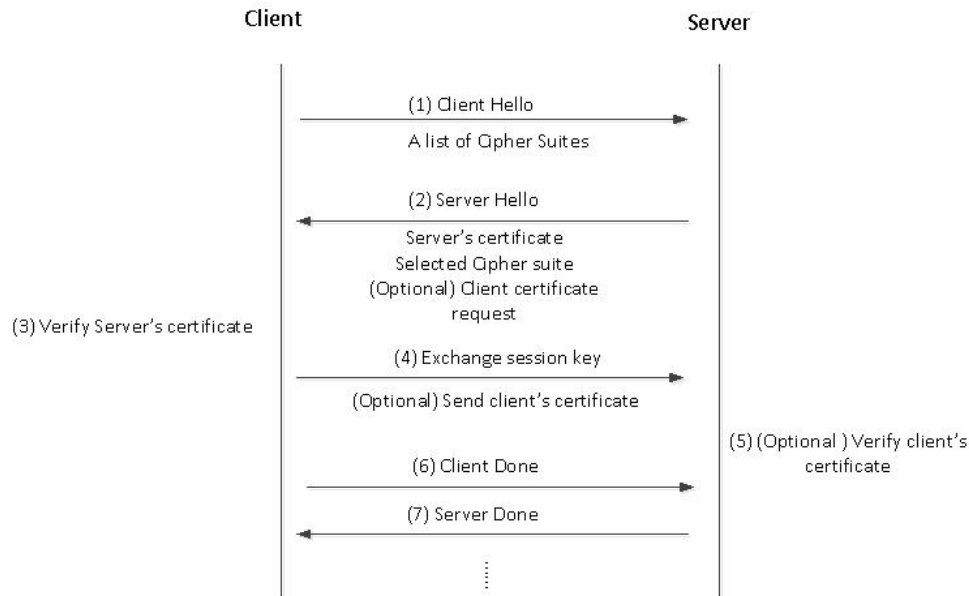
Client

Server

(1) Client Hello

A list of Cipher Suites

(2) Server Hello

Server's certificate
Selected Cipher suite
(Optional) Client certificate request

(3) Verify Server's certificate

(4) Exchange session key

(Optional) Send client's certificate

(5) (Optional ) Verify client's certificate

(6) Client Done

(7) Server Done